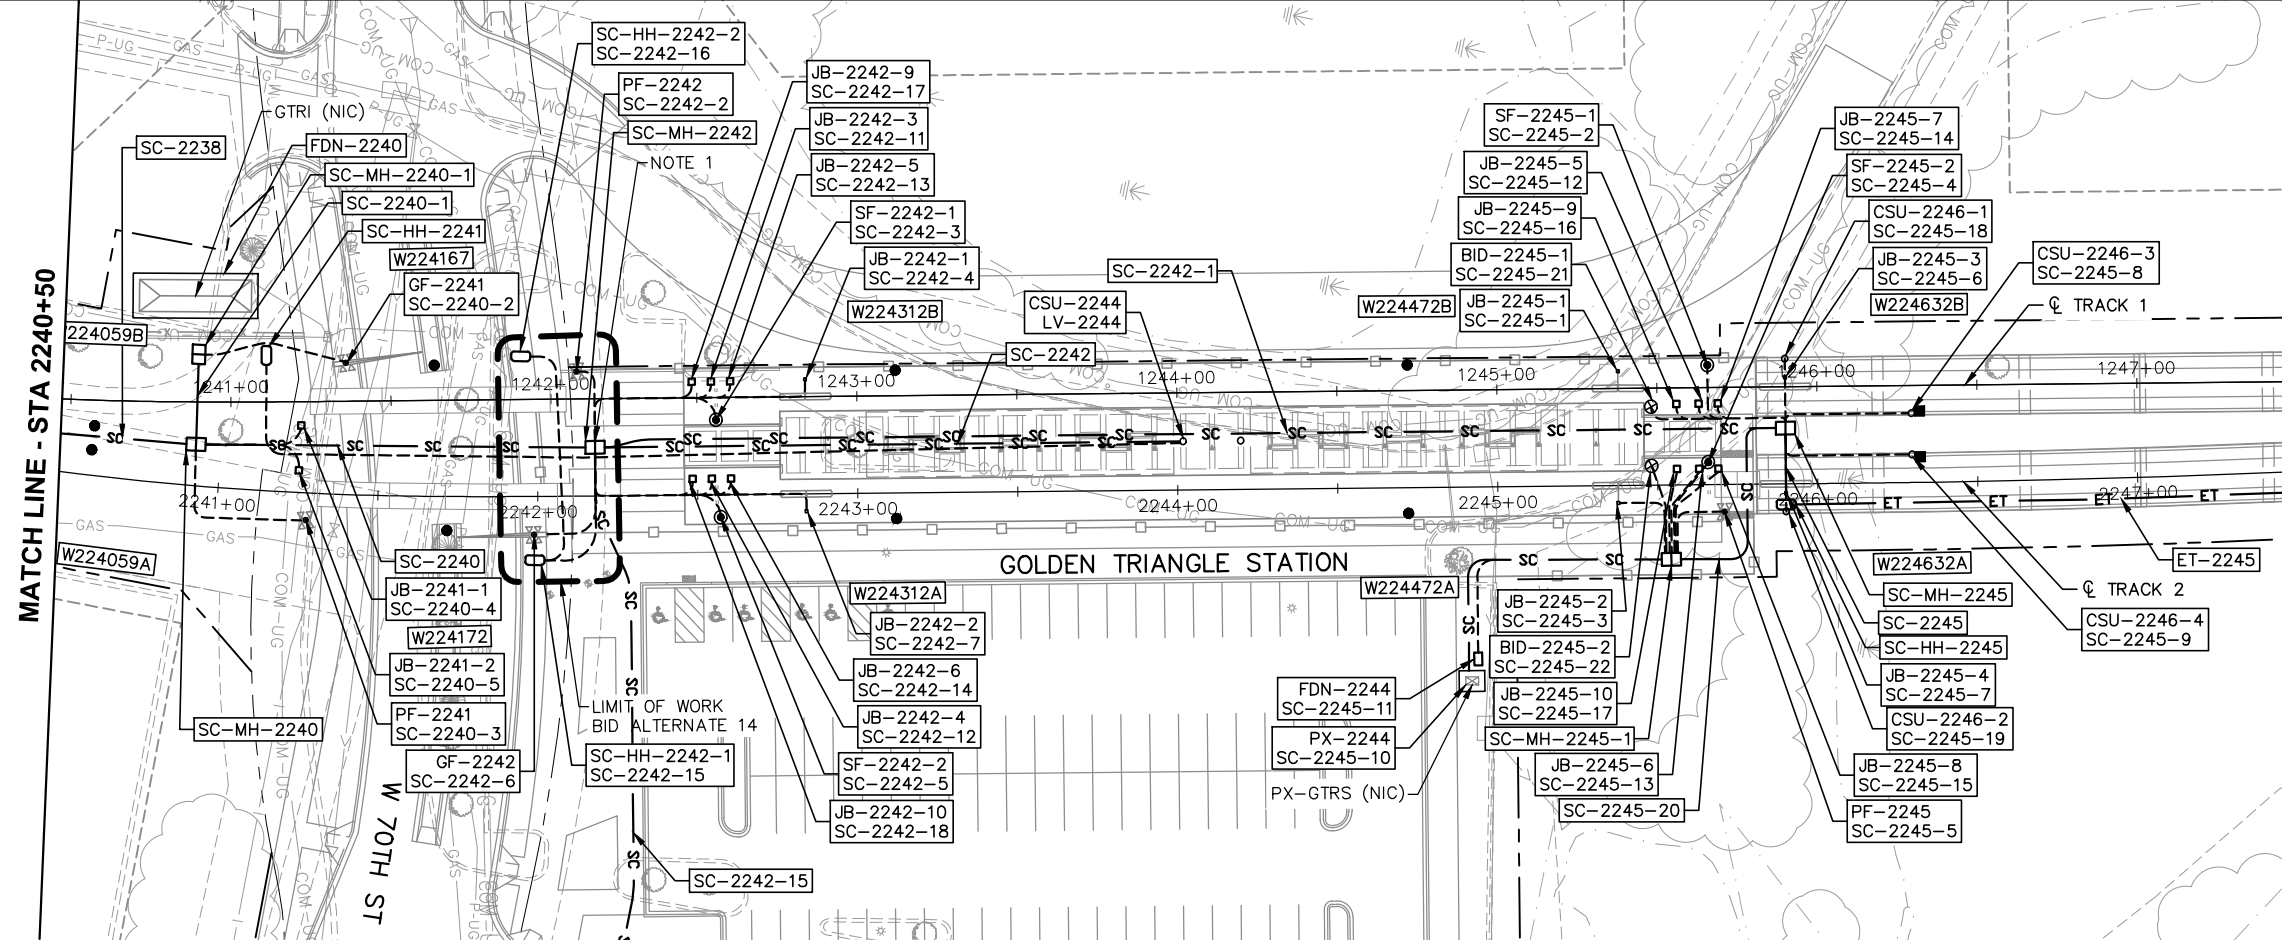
MATCH LINE - STA 2240+50

SC-HH-2242-2
SC-2242-16

PF-2242
SC-2242-2

SC-MH-2242

NOTE 1

JB-2242-9
SC-2242-17

JB-2242-3
SC-2242-11

JB-2242-5
SC-2242-13

SF-2242-1
SC-2242-3

JB-2242-1
SC-2242-4

W224312B

SC-2242-1

CSU-2244
LV-2244

SC-2242

GTRI (NIC)

SC-2238

FDN-2240

SC-MH-2240-1

SC-2240-1

SC-HH-2241

W224167

GF-2241
SC-2240-2

224059B

SF-2245-1
SC-2245-2

JB-2245-5
SC-2245-12

JB-2245-9
SC-2245-16

BID-2245-1
SC-2245-21

W224472B

JB-2245-1
SC-2245-1

JB-2245-7
SC-2245-14

SF-2245-2
SC-2245-4

CSU-2246-1
SC-2245-18

JB-2245-3
SC-2245-6

W224632B

CSU-2246-3
SC-2245-8

℄ TRACK 1

1241+00
1242+00
1243+00
1244+00
1245+00
1246+00
1247+00

2241+00
2242+00
2243+00
2244+00
2245+00
2246+00
2247+00

SC
ET
GAS
P-UG
COM-UG

W224059A

SC-2240

JB-2241-1
SC-2240-4

W224172

JB-2241-2
SC-2240-5

PF-2241
SC-2240-3

SC-MH-2240

W 70TH ST

GF-2242
SC-2242-6

LIMIT OF WORK
BID ALTERNATE 14

SC-HH-2242-1
SC-2242-15

SC-2242-15

GOLDEN TRIANGLE STATION

W224312A

JB-2242-2
SC-2242-7

JB-2242-6
SC-2242-14

JB-2242-4
SC-2242-12

SF-2242-2
SC-2242-5

JB-2242-10
SC-2242-18

W224472A

FDN-2244
SC-2245-11

PX-2244
SC-2245-10

PX-GTRS (NIC)

JB-2245-2
SC-2245-3

BID-2245-2
SC-2245-22

JB-2245-10
SC-2245-17

SC-MH-2245-1

JB-2245-6
SC-2245-13

SC-2245-20

W224632A

SC-MH-2245

SC-2245

SC-HH-2245

JB-2245-4
SC-2245-7

CSU-2246-2
SC-2245-19

JB-2245-8
SC-2245-15

PF-2245
SC-2245-5

℄ TRACK 2

ET-2245

CSU-2246-4
SC-2245-9